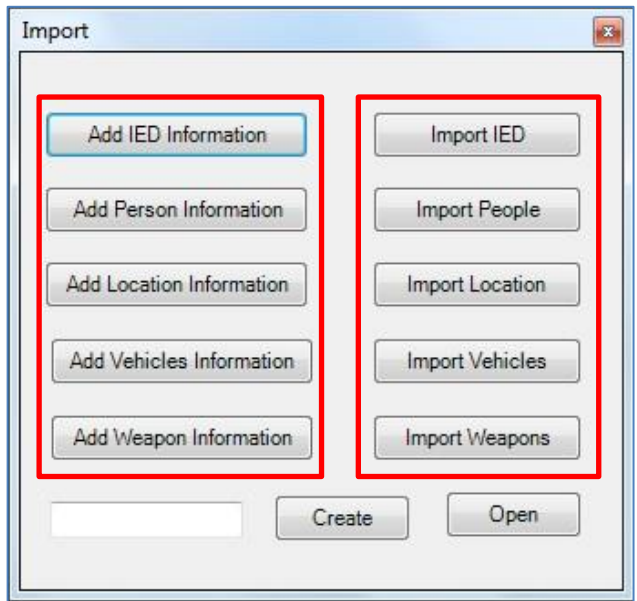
Import

Add IED Information
Add Person Information
Add Location Information
Add Vehicles Information
Add Weapon Information

Import IED
Import People
Import Location
Import Vehicles
Import Weapons

Create
Open